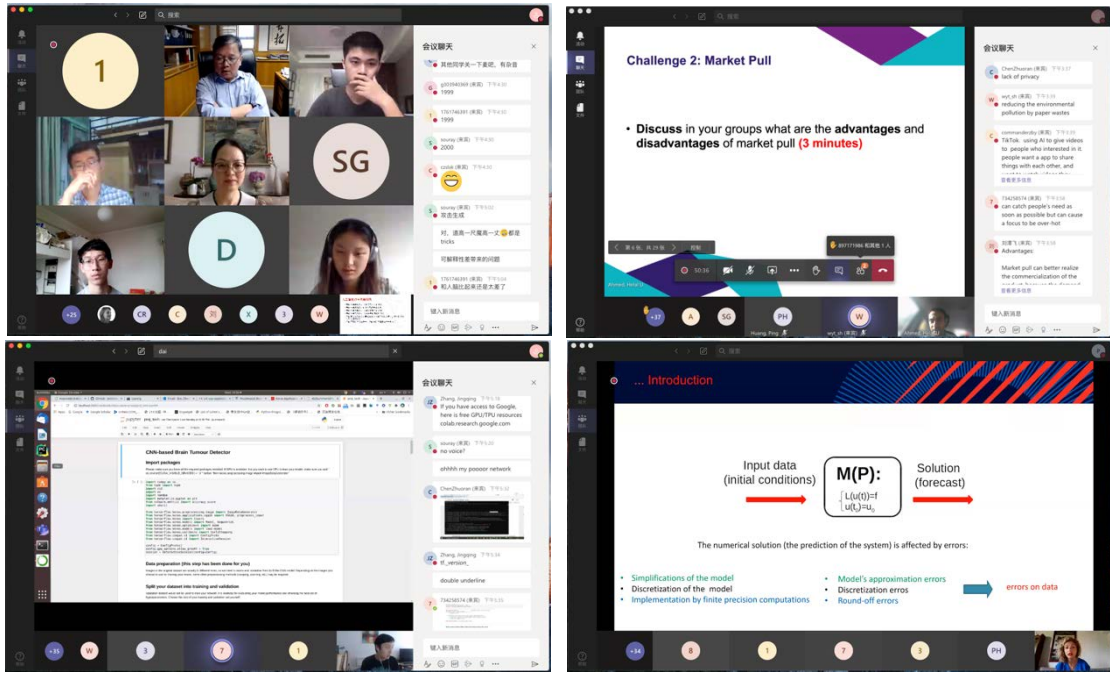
搜索

1

SG

D

会议聊天

其他同学关一下麦吧，有杂音

g303940369 (来宾) 下午4:30
1999

1761746391 (来宾) 下午4:30
1999

szuray (来宾) 下午4:30
2000

cusie (来宾) 下午4:30
😁

szuray (来宾) 下午4:30
厚岳生成

对，道高一尺魔高一丈😁都是tricks

可解释性差带来的问题

1761746391 (来宾) 下午4:34
和人脑比起来还是太差了

+25 CR C 刘 X 3 W

键入新消息

搜索

Challenge 2: Market Pull

• Discuss in your groups what are the advantages and disadvantages of market pull (3 minutes)

会议聊天

ChenZhuoran (来宾) 下午3:37
lack of privacy

wyt_sh (来宾) 下午3:38
reducing the environmental pollution by paper wastes

commanderdby (来宾) 下午3:38
TikTok. using AI to give videos to people who interested in it. people want a app to share things with each other, and

查看更多信息

734258574 (来宾) 下午3:38
can catch people's need as soon as possible but can cause a focus to be over-hot

刘潇飞 (来宾) 下午3:38
Advantages:

Market pull can better realize the commercialization of the

查看更多信息

50:36

+37 A SG PH W

Huang, Ping wyt_sh (来宾)

键入新消息

dai

CNN-based Brain Tumour Detector

Import packages

Data preparation (this step has been done for you)

Split your dataset into training and validation

会议聊天

Zhang, Jingqing
If you have access to Google, here is free GPU/TPU resources colab.research.google.com

szuray (来宾)
no voice?

ohhhh my pooor network

ChenZhuoran (来宾) 下午3:32

Zhang, Jingqing 下午3:34
tf_version_

double underline

734258574 (来宾) 下午3:35

+35 W 3 7 1

键入新消息

... Introduction

Input data (initial conditions)

M(P):
$\begin{cases} L(u(t))=f \\ u(t_0)=u_0 \end{cases}$

Solution (forecast)

The numerical solution (the prediction of the system) is affected by errors:

• Simplifications of the model
• Discretization of the model
• Implementation by finite precision computations

• Model's approximation errors
• Discretization erros
• Round-off errors

errors on data

+34 8 1 7 3 PH